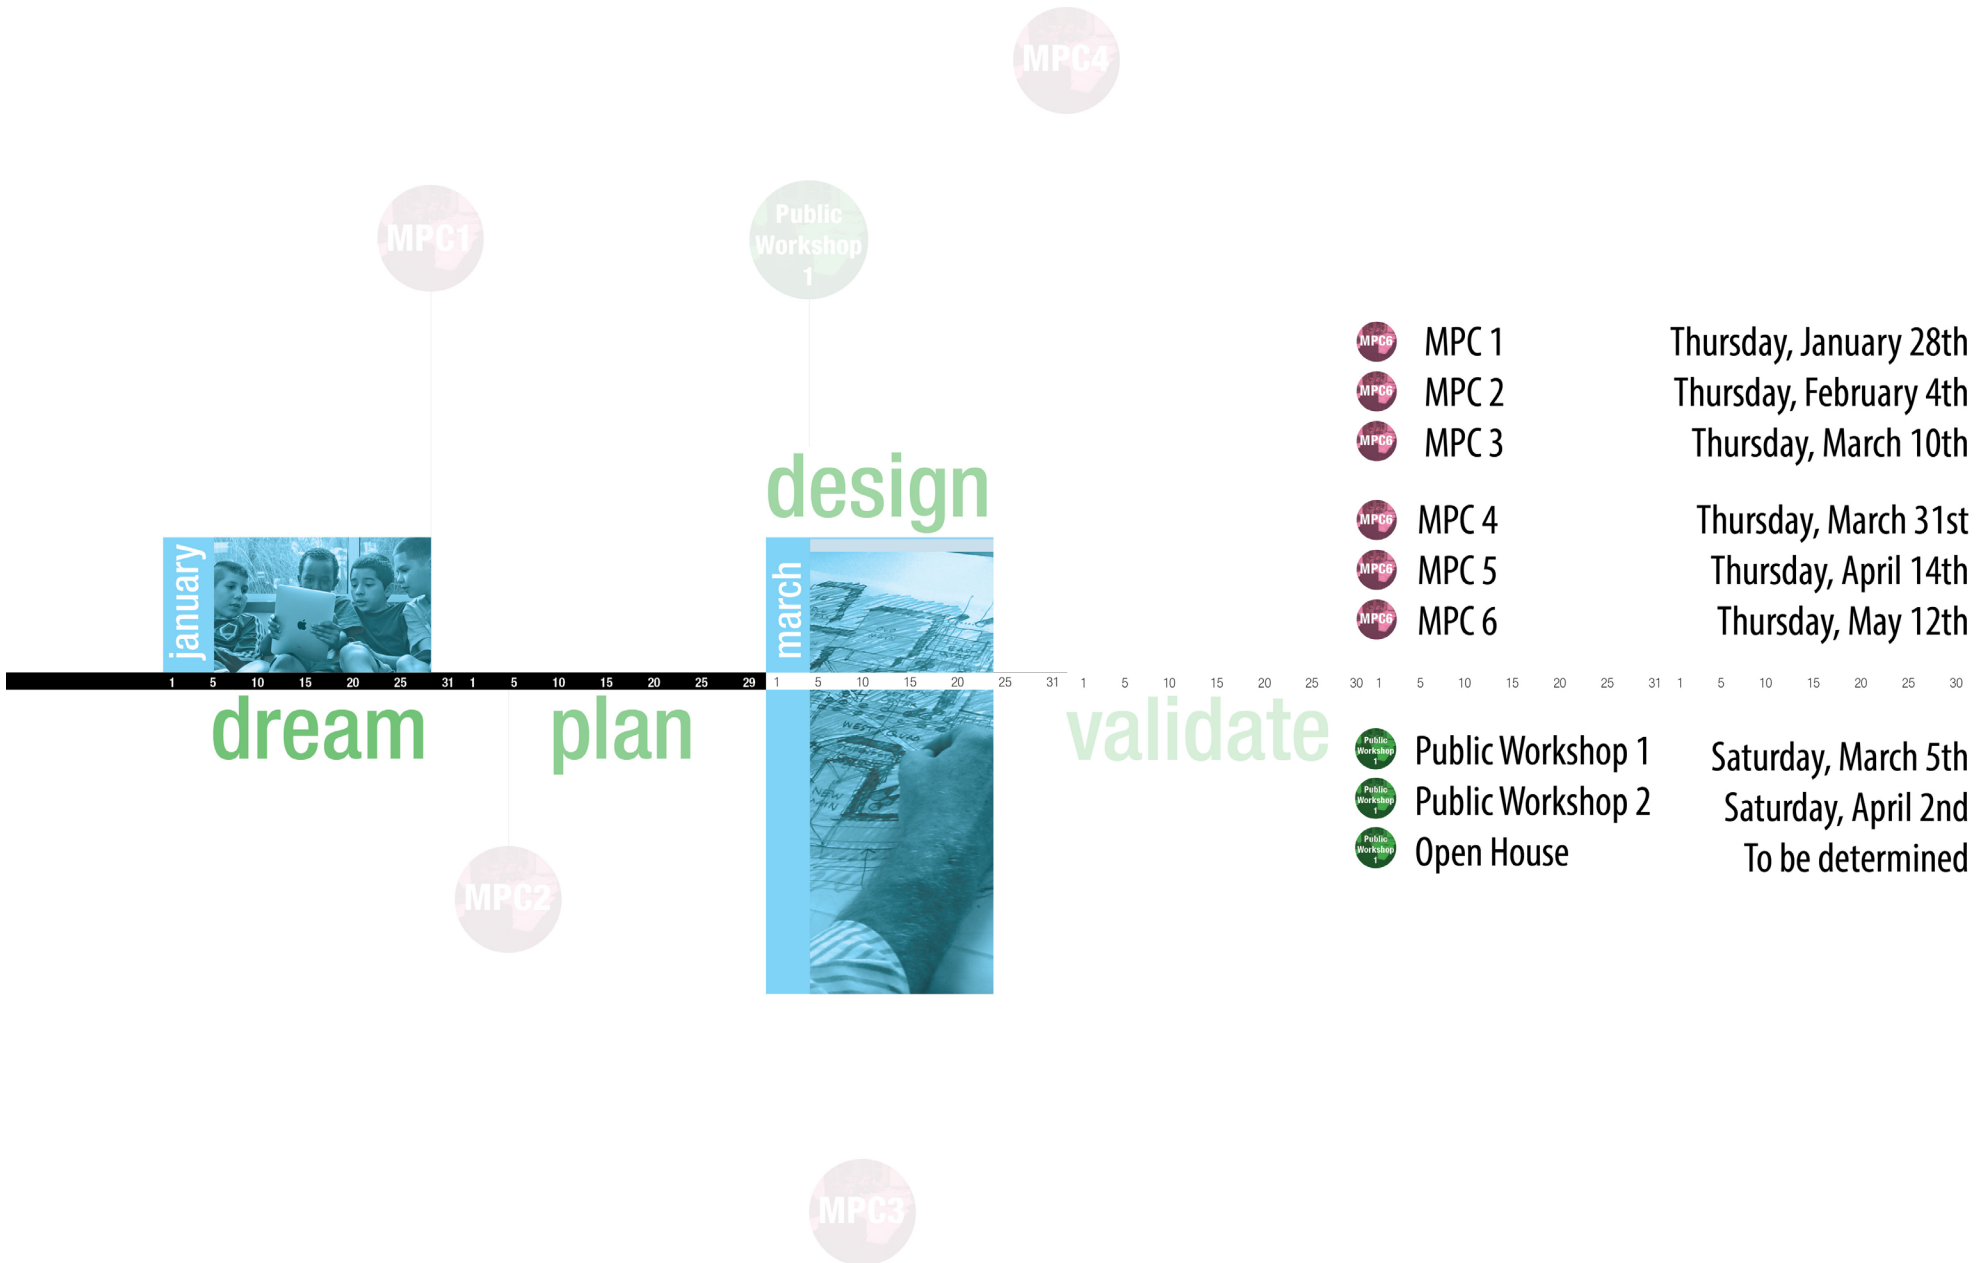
MPC4

MPC1

Public Workshop 1

design

january

march

1 5 10 15 20 25 31 1 5 10 15 20 25 29 1 5 10 15 20 25 31 1 5 10 15 20 25 30 1 5 10 15 20 25 31 1 5 10 15 20 25 30

dream

plan

validate

MPC2

MPC3

| | |
|---|---|
| MPC 1 | Thursday, January 28th |
| MPC 2 | Thursday, February 4th |
| MPC 3 | Thursday, March 10th |
| MPC 4 | Thursday, March 31st |
| MPC 5 | Thursday, April 14th |
| MPC 6 | Thursday, May 12th |
| Public Workshop 1 | Saturday, March 5th |
| Public Workshop 2 | Saturday, April 2nd |
| Open House | To be determined |